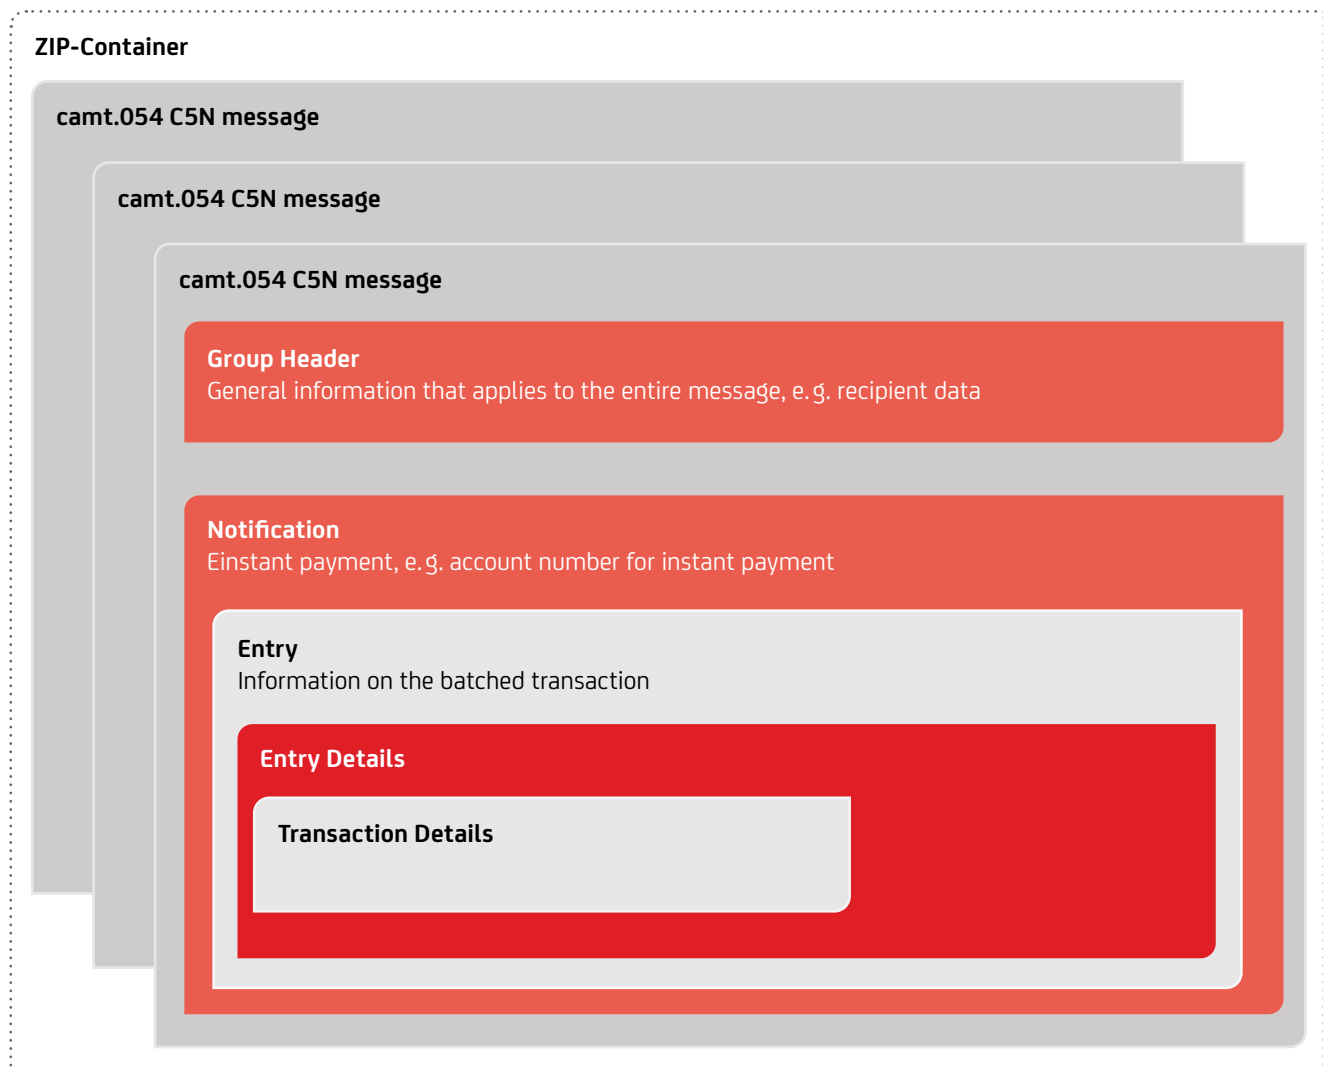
ZIP-Container

camt.054 C5N message

camt.054 C5N message

camt.054 C5N message

Group Header
General information that applies to the entire message, e.g. recipient data

Notification
Einstant payment, e.g. account number for instant payment

Entry
Information on the batched transaction

Entry Details

Transaction Details